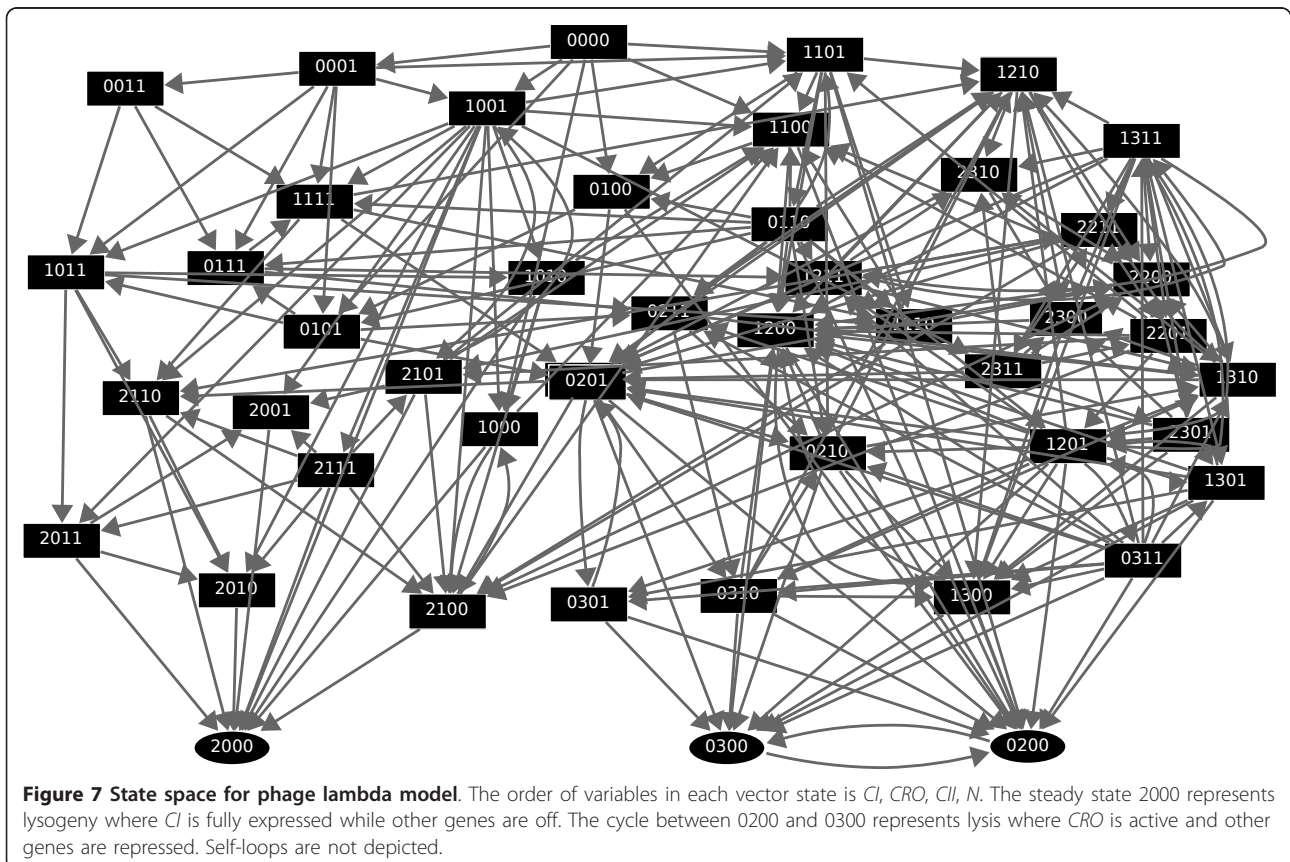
0000
1101
1210
0001
0011
1001
1100
1311
0100
2310
1111
0110
2211
1011
0111
1010
1211
2200
0211
1200
1110
2300
2201
0101
2101
0201
2311
1310
2110
2001
1000
1201
2301
0210
2111
1301
2011
0311
2010
2100
0301
0310
1300
2000
0300
0200

**Figure 7 State space for phage lambda model**. The order of variables in each vector state is *CI*, *CRO*, *CII*, *N*. The steady state 2000 represents lysogeny where *CI* is fully expressed while other genes are off. The cycle between 0200 and 0300 represents lysis where *CRO* is active and other genes are repressed. Self-loops are not depicted.